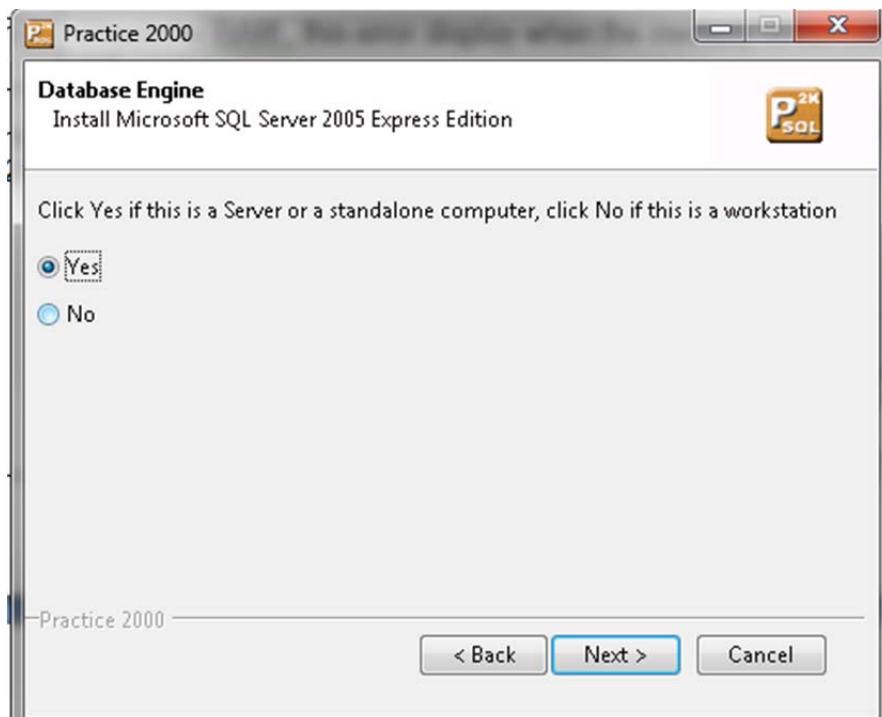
Practice 2000

Database Engine
Install Microsoft SQL Server 2005 Express Edition

P 2K SQL

Click Yes if this is a Server or a standalone computer, click No if this is a workstation

Yes

No

Practice 2000

< Back   Next >   Cancel